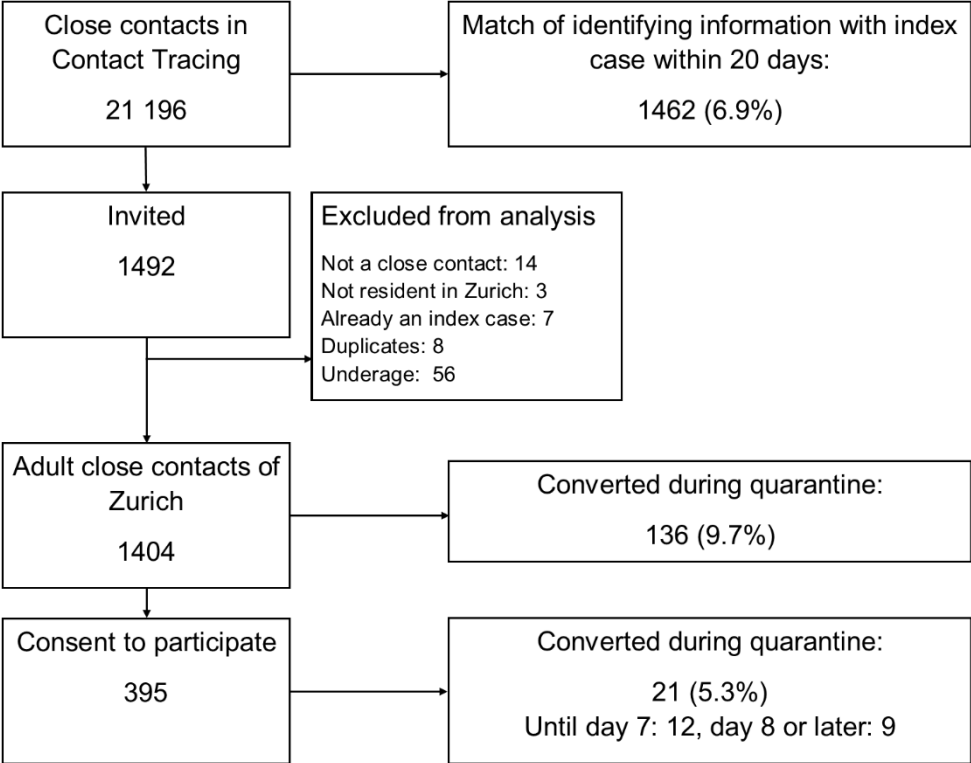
Close contacts in Contact Tracing

21 196

Match of identifying information with index case within 20 days:

1462 (6.9%)

Invited

1492

Excluded from analysis

Not a close contact: 14
Not resident in Zurich: 3
Already an index case: 7
Duplicates: 8
Underage: 56

Adult close contacts of Zurich

1404

Converted during quarantine:

136 (9.7%)

Consent to participate

395

Converted during quarantine:

21 (5.3%)
Until day 7: 12, day 8 or later: 9